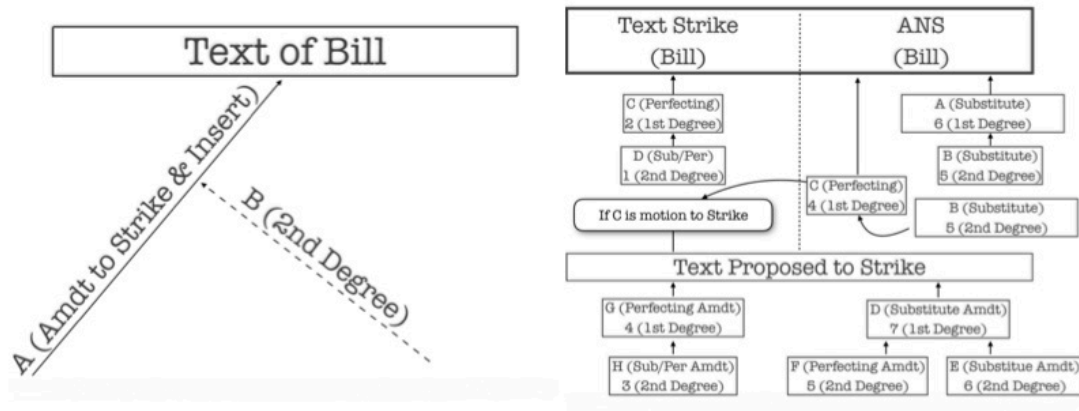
Text of Bill

A (Amdt to Strike & Insert)

B (2nd Degree)

Text Strike
(Bill)

ANS
(Bill)

C (Perfecting)
2 (1st Degree)

D (Sub/Per)
1 (2nd Degree)

If C is motion to Strike

C (Perfecting)
4 (1st Degree)

A (Substitute)
6 (1st Degree)

B (Substitute)
5 (2nd Degree)

B (Substitute)
5 (2nd Degree)

Text Proposed to Strike

G (Perfecting Amdt)
4 (1st Degree)

H (Sub/Per Amdt)
3 (2nd Degree)

D (Substitute Amdt)
7 (1st Degree)

F (Perfecting Amdt)
5 (2nd Degree)

E (Substitue Amdt)
6 (2nd Degree)